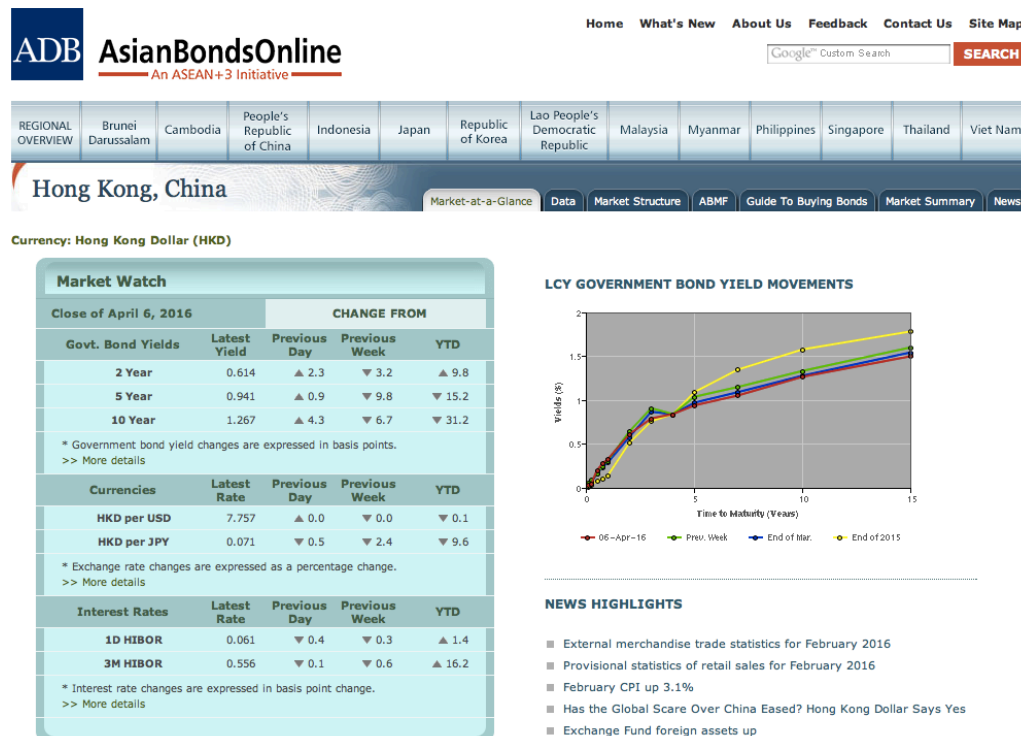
ADB AsianBondsOnline
An ASEAN+3 Initiative

Home What's New About Us Feedback Contact Us Site Map

Google™ Custom Search SEARCH

REGIONAL OVERVIEW | Brunei Darussalam | Cambodia | People's Republic of China | Indonesia | Japan | Republic of Korea | Lao People's Democratic Republic | Malaysia | Myanmar | Philippines | Singapore | Thailand | Viet Nam

Hong Kong, China

Market-at-a-Glance | Data | Market Structure | ABMF | Guide To Buying Bonds | Market Summary | News

Currency: Hong Kong Dollar (HKD)

Market Watch

Close of April 6, 2016 — CHANGE FROM

| Govt. Bond Yields | Latest Yield | Previous Day | Previous Week | YTD |
|---|---|---|---|---|
| 2 Year | 0.614 | ▲ 2.3 | ▼ 3.2 | ▲ 9.8 |
| 5 Year | 0.941 | ▲ 0.9 | ▼ 9.8 | ▼ 15.2 |
| 10 Year | 1.267 | ▲ 4.3 | ▼ 6.7 | ▼ 31.2 |

* Government bond yield changes are expressed in basis points.
>> More details

| Currencies | Latest Rate | Previous Day | Previous Week | YTD |
|---|---|---|---|---|
| HKD per USD | 7.757 | ▲ 0.0 | ▼ 0.0 | ▼ 0.1 |
| HKD per JPY | 0.071 | ▼ 0.5 | ▼ 2.4 | ▼ 9.6 |

* Exchange rate changes are expressed as a percentage change.
>> More details

| Interest Rates | Latest Rate | Previous Day | Previous Week | YTD |
|---|---|---|---|---|
| 1D HIBOR | 0.061 | ▼ 0.4 | ▼ 0.3 | ▲ 1.4 |
| 3M HIBOR | 0.556 | ▼ 0.1 | ▼ 0.6 | ▲ 16.2 |

* Interest rate changes are expressed in basis point change.
>> More details

LCY GOVERNMENT BOND YIELD MOVEMENTS

2
1.5
1
0.5
0
Yields (%)
0 5 10 15
Time to Maturity (Years)

06-Apr-16 Prev. Week End of Mar. End of 2015

NEWS HIGHLIGHTS

External merchandise trade statistics for February 2016
Provisional statistics of retail sales for February 2016
February CPI up 3.1%
Has the Global Scare Over China Eased? Hong Kong Dollar Says Yes
Exchange Fund foreign assets up